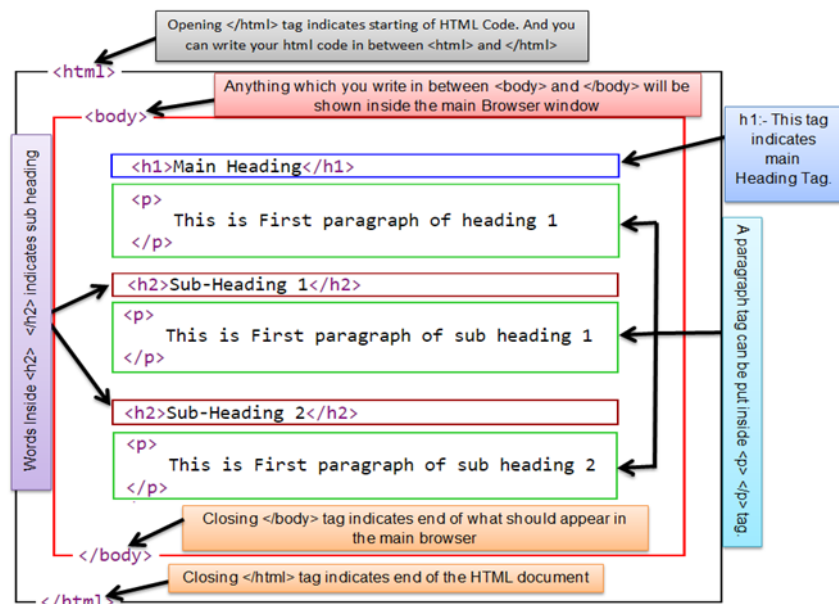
Opening </html> tag indicates starting of HTML Code. And you can write your html code in between <html> and </html>

<html>

Anything which you write in between <body> and </body> will be shown inside the main Browser window

<body>

h1:- This tag indicates main Heading Tag.

Words Inside <h2> </h2> indicates sub heading

<h1>Main Heading</h1>

<p>
This is First paragraph of heading 1
</p>

<h2>Sub-Heading 1</h2>

<p>
This is First paragraph of sub heading 1
</p>

<h2>Sub-Heading 2</h2>

<p>
This is First paragraph of sub heading 2
</p>

A paragraph tag can be put inside <p> </p> tag.

Closing </body> tag indicates end of what should appear in the main browser

</body>

Closing </html> tag indicates end of the HTML document

</html>